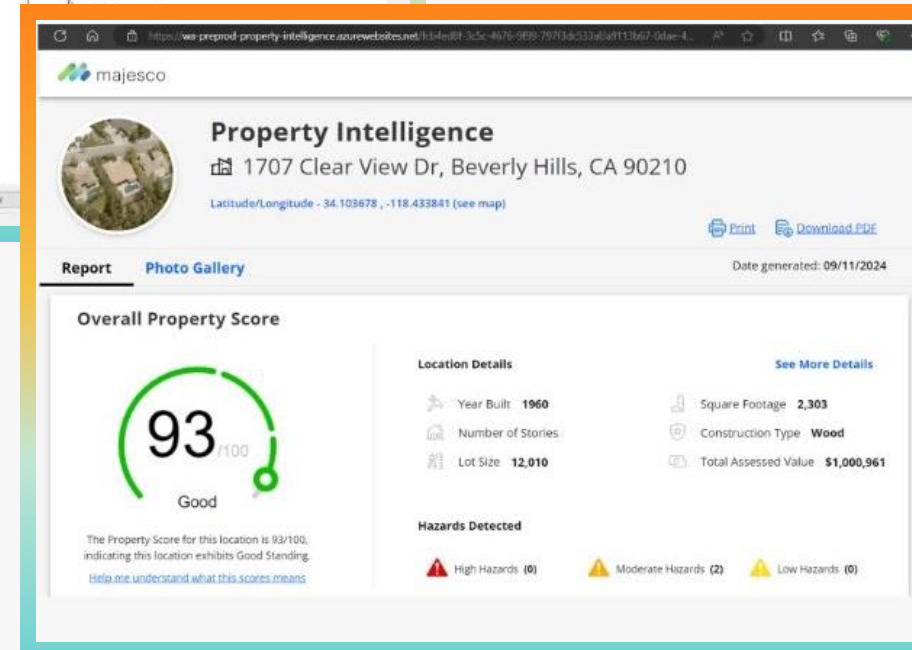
https://wa-preprod-property-intelligence.azurewebsites.net/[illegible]

majesco

Property Intelligence

1707 Clear View Dr, Beverly Hills, CA 90210

Latitude/Longitude - 34.103678 , -118.433841 (see map)

Print Download PDF

Report Photo Gallery

Date generated: 09/11/2024

Overall Property Score

93/100

Good

The Property Score for this location is 93/100, indicating this location exhibits Good Standing.

Help me understand what this scores means

Location Details

See More Details

Year Built 1960

Square Footage 2,303

Number of Stories

Construction Type Wood

Lot Size 12,010

Total Assessed Value $1,000,961

Hazards Detected

High Hazards (0)

Moderate Hazards (2)

Low Hazards (0)